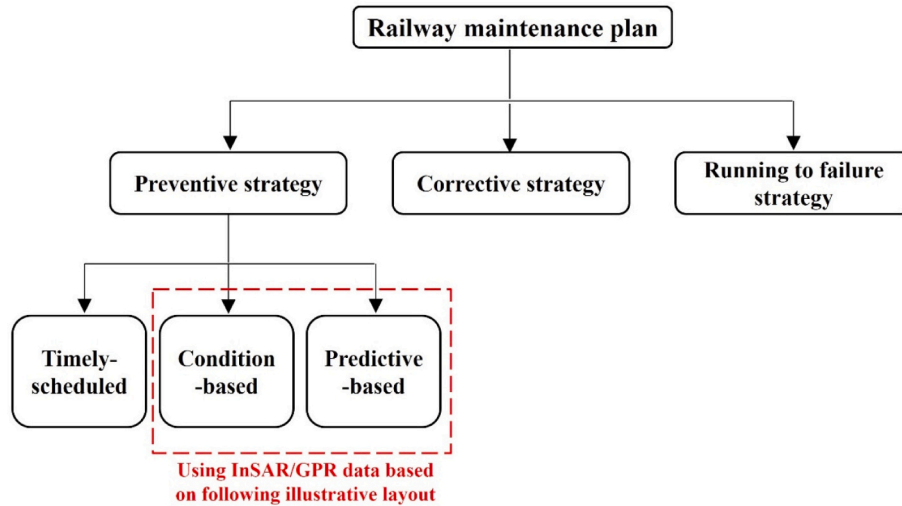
Railway maintenance plan

Preventive strategy

Corrective strategy

Running to failure strategy

Timely-scheduled

Condition -based

Predictive -based

Using InSAR/GPR data based on following illustrative layout